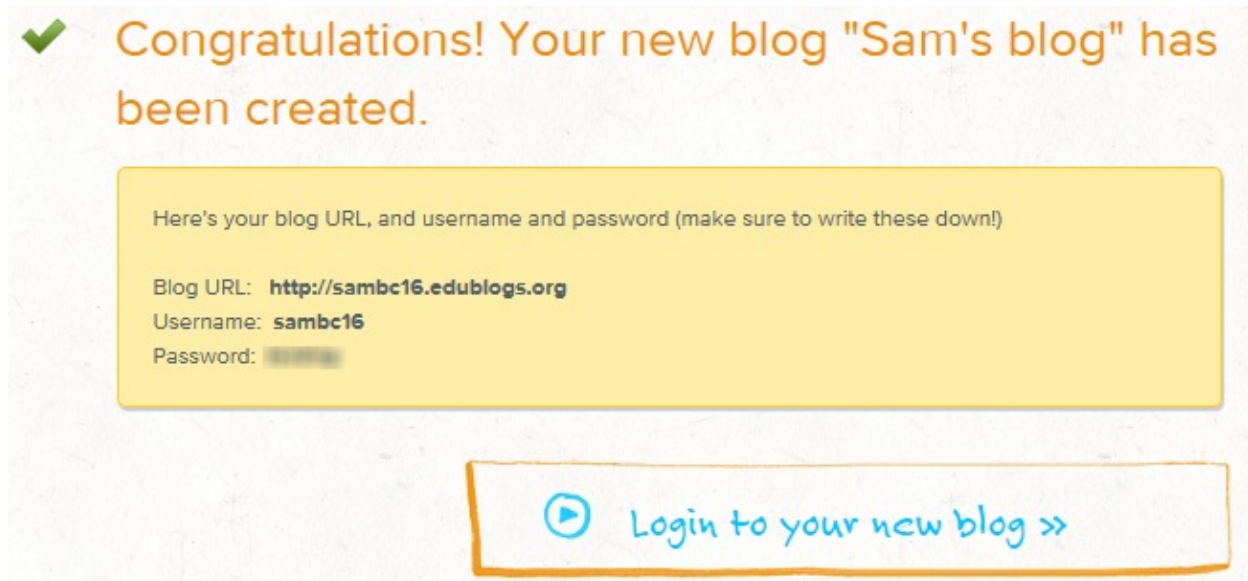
Congratulations! Your new blog "Sam's blog" has been created.

Here's your blog URL, and username and password (make sure to write these down!)

Blog URL: **http://sambc16.edublogs.org**
Username: **sambc16**
Password: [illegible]

Login to your new blog »